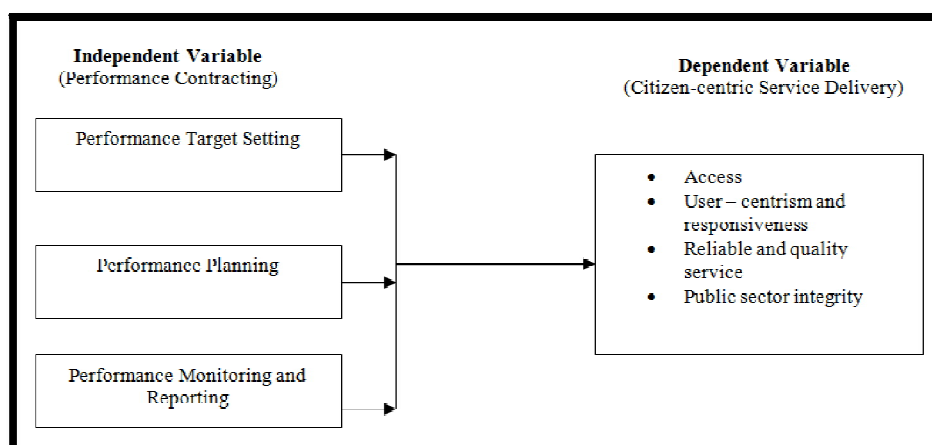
Independent Variable
(Performance Contracting)

Performance Target Setting

Performance Planning

Performance Monitoring and Reporting

Dependent Variable
(Citizen-centric Service Delivery)

- Access
- User – centrism and responsiveness
- Reliable and quality service
- Public sector integrity